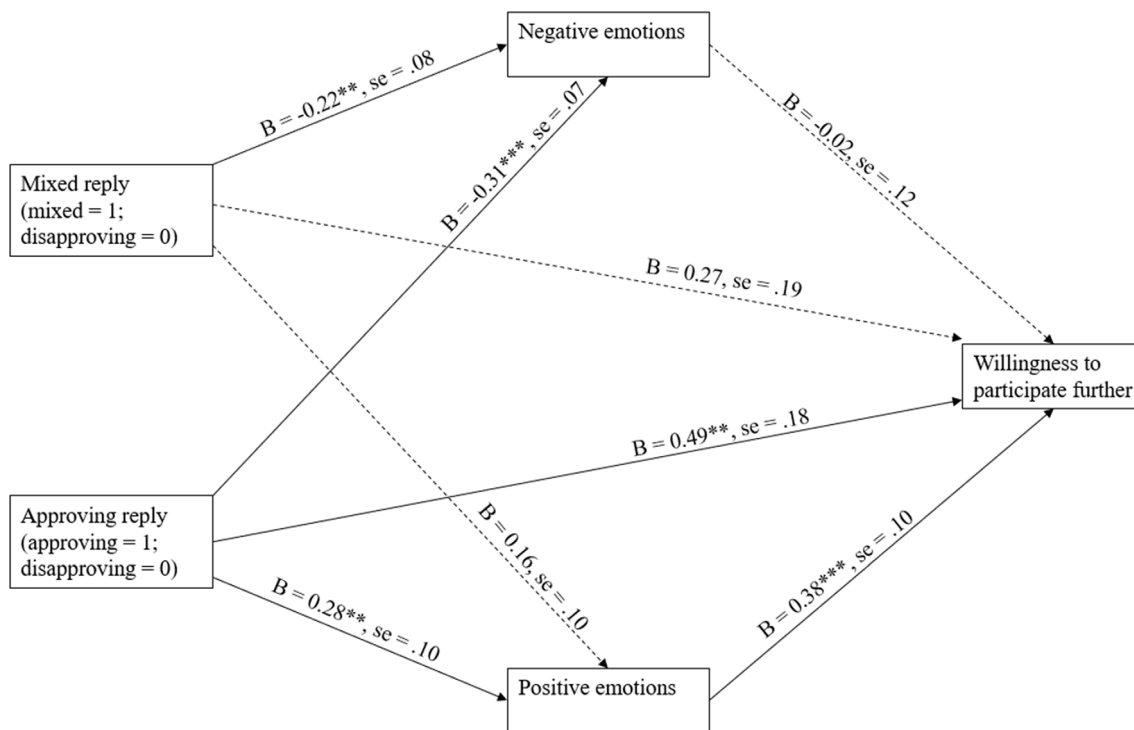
Negative emotions

B = -0.22**, se = .08

B = -0.31***, se = .07

B = -0.02, se = .12

Mixed reply (mixed = 1; disapproving = 0)

B = 0.27, se = .19

Willingness to participate further

B = 0.49**, se = .18

Approving reply (approving = 1; disapproving = 0)

B = 0.16, se = .10

B = 0.28**, se = .10

B = 0.38***, se = .10

Positive emotions